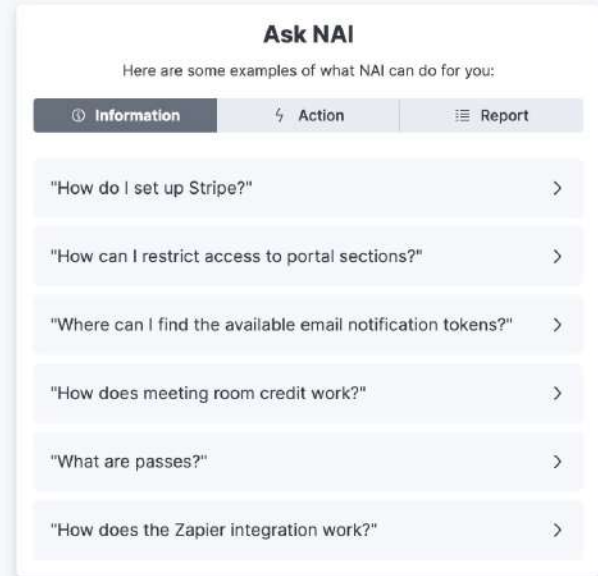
Ask NAI

Here are some examples of what NAI can do for you:

Information | Action | Report

"How do I set up Stripe?"

"How can I restrict access to portal sections?"

"Where can I find the available email notification tokens?"

"How does meeting room credit work?"

"What are passes?"

"How does the Zapier integration work?"